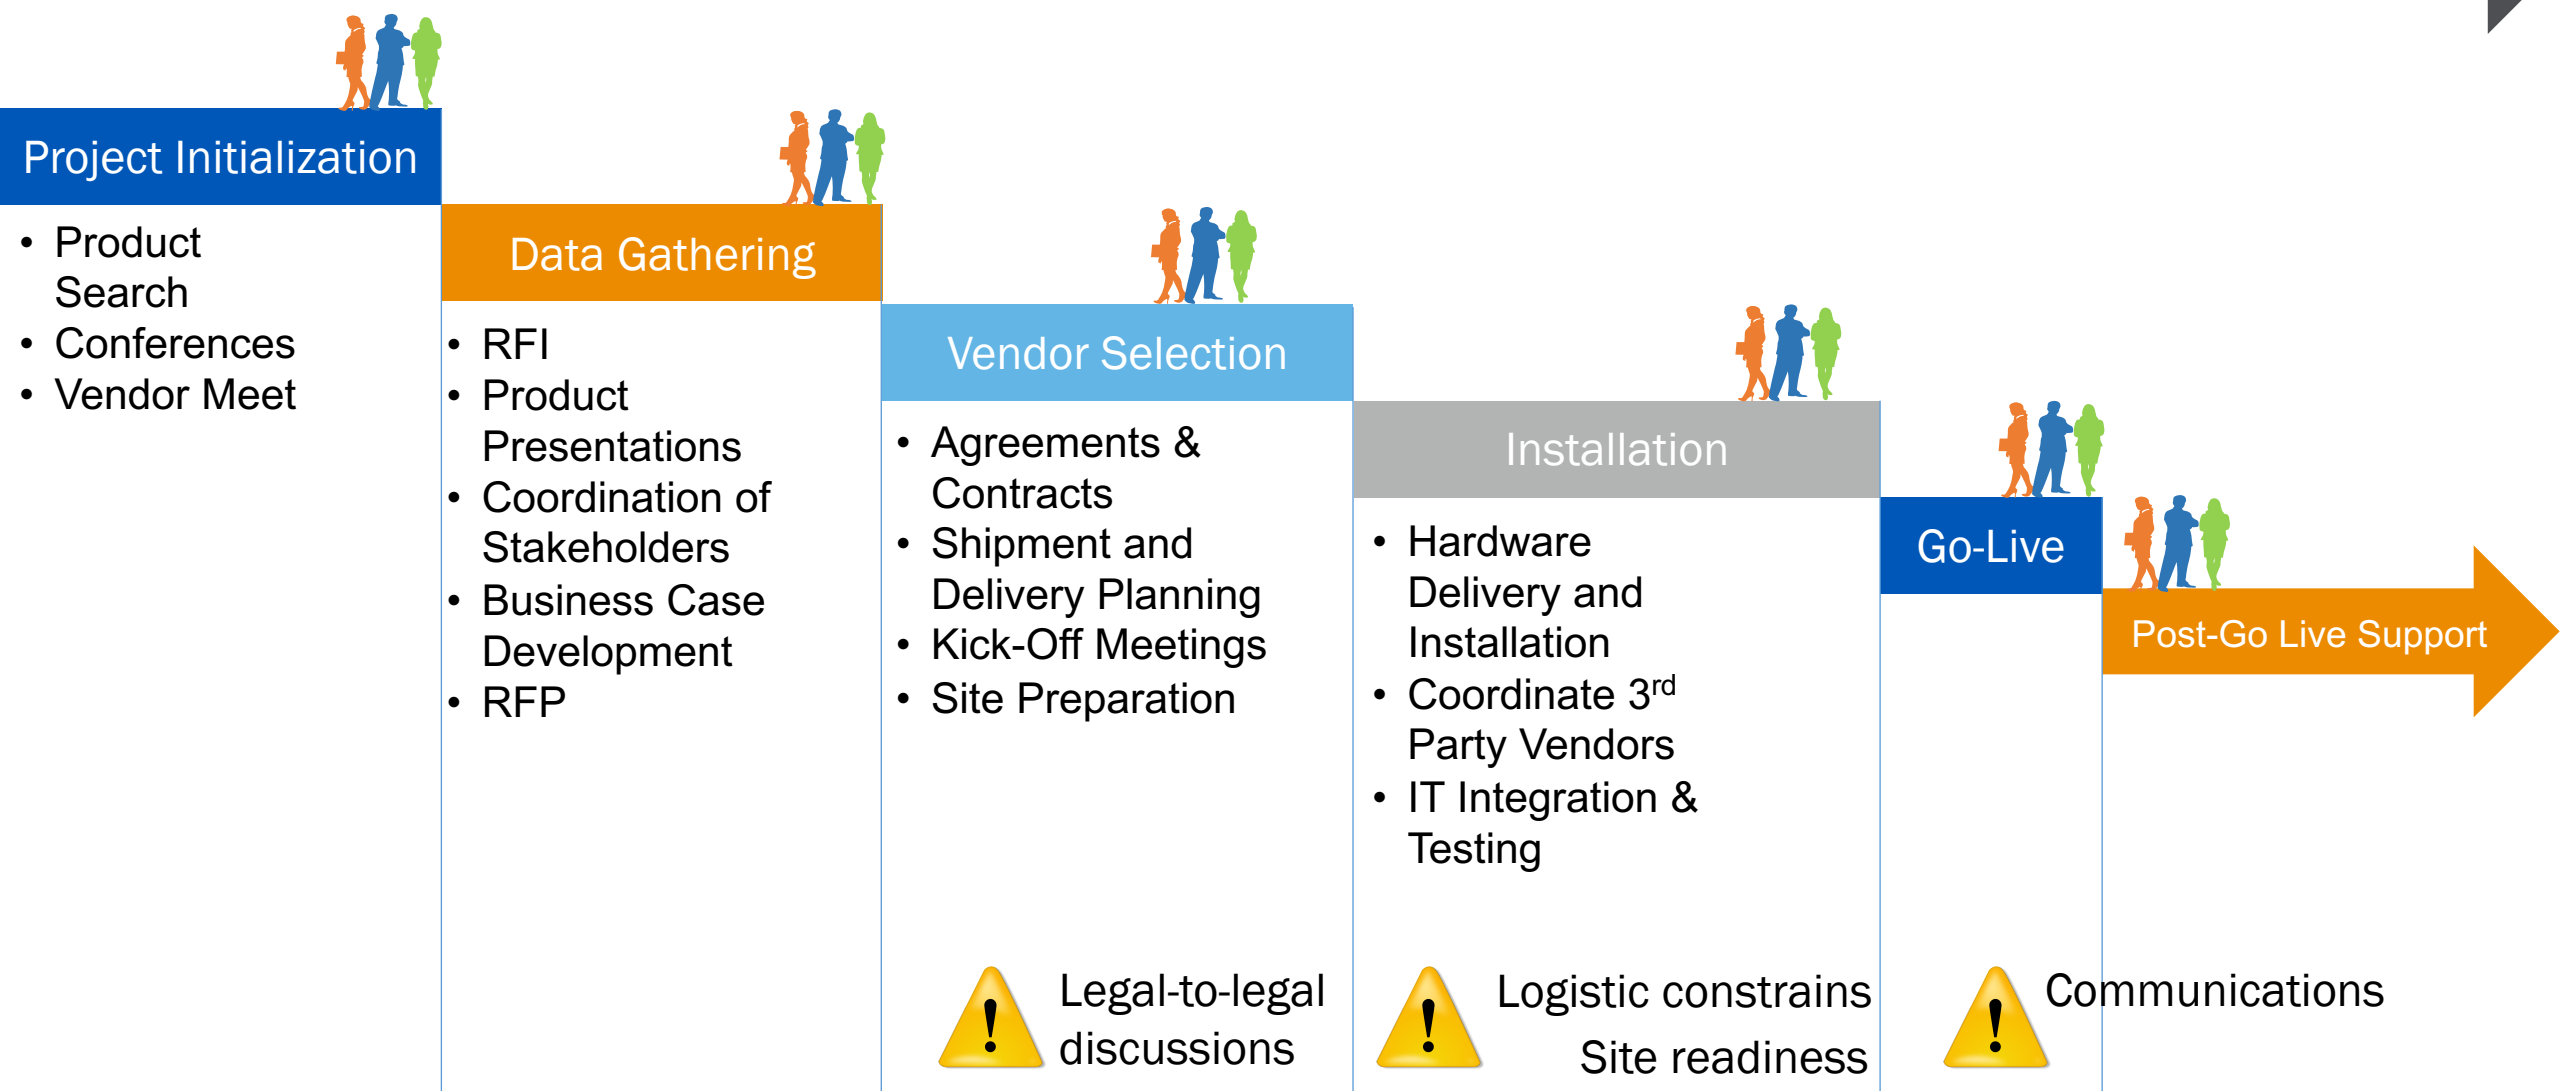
Project Initialization

- Product Search
- Conferences
- Vendor Meet

Data Gathering

- RFI
- Product Presentations
- Coordination of Stakeholders
- Business Case Development
- RFP

Vendor Selection

- Agreements & Contracts
- Shipment and Delivery Planning
- Kick-Off Meetings
- Site Preparation

Installation

- Hardware Delivery and Installation
- Coordinate 3$^{rd}$ Party Vendors
- IT Integration & Testing

Go-Live

Post-Go Live Support

Legal-to-legal discussions

Logistic constrains
Site readiness

Communications